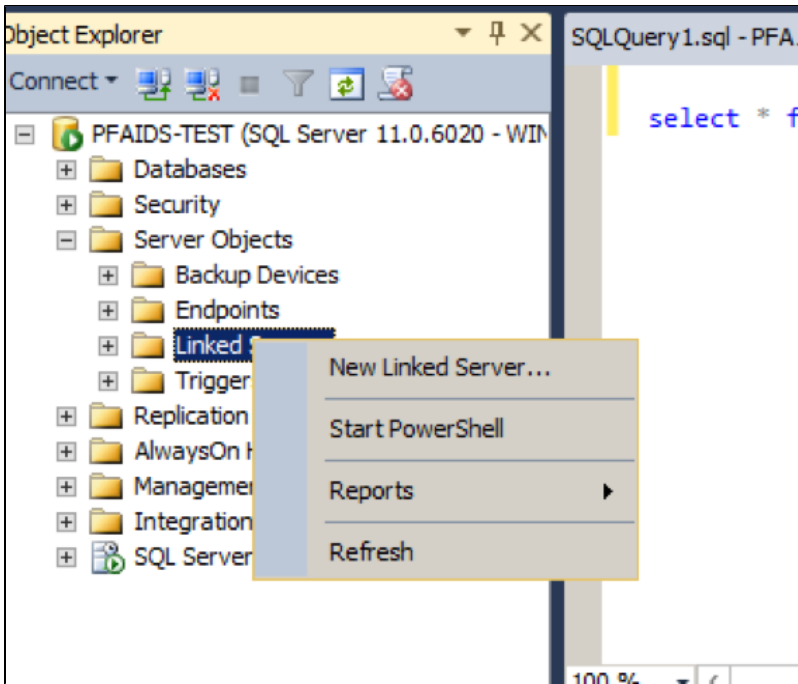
Object Explorer
Connect
PFAIDS-TEST (SQL Server 11.0.6020 - WIN
Databases
Security
Server Objects
Backup Devices
Endpoints
Linked S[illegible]
Trigger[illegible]
Replication
AlwaysOn H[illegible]
Managemen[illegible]
Integration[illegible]
SQL Server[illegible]
New Linked Server...
Start PowerShell
Reports
Refresh
SQLQuery1.sql - PFA
select * f
100 %